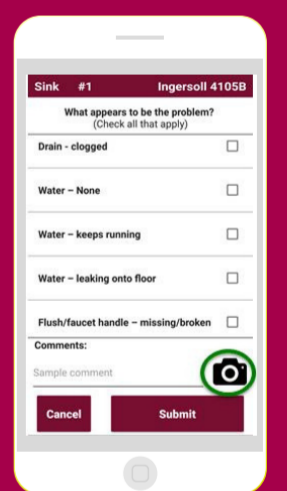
Sink #1 Ingersoll 4105B

What appears to be the problem?
(Check all that apply)

Drain - clogged

Water – None

Water – keeps running

Water – leaking onto floor

Flush/faucet handle – missing/broken

Comments:

Sample comment

Cancel

Submit